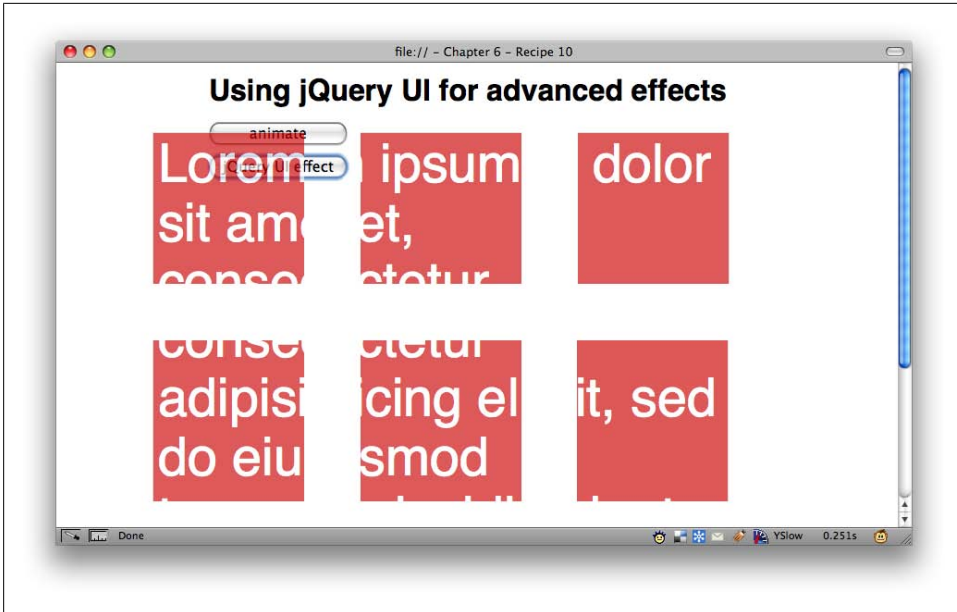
file:// - Chapter 6 - Recipe 10

Using jQuery UI for advanced effects

animate

jQuery UI effect

Lorem ipsum dolor sit amet, consectetur

consectetur adipisicing elit, sed do eiusmod

Done

YSlow 0.251s